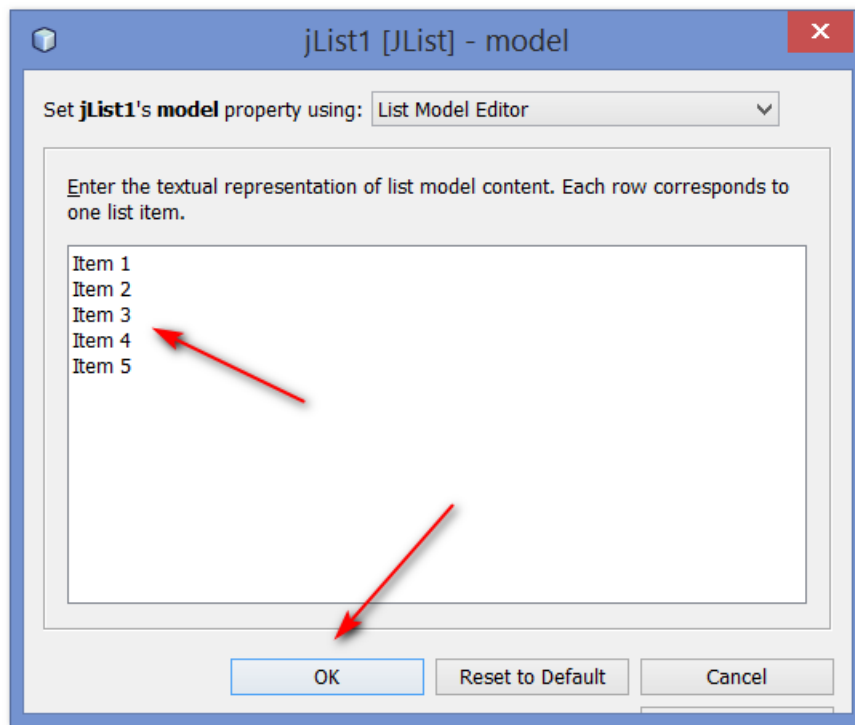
jList1 [JList] - model

Set jList1's model property using: List Model Editor

Enter the textual representation of list model content. Each row corresponds to one list item.

Item 1
Item 2
Item 3
Item 4
Item 5

OK
Reset to Default
Cancel